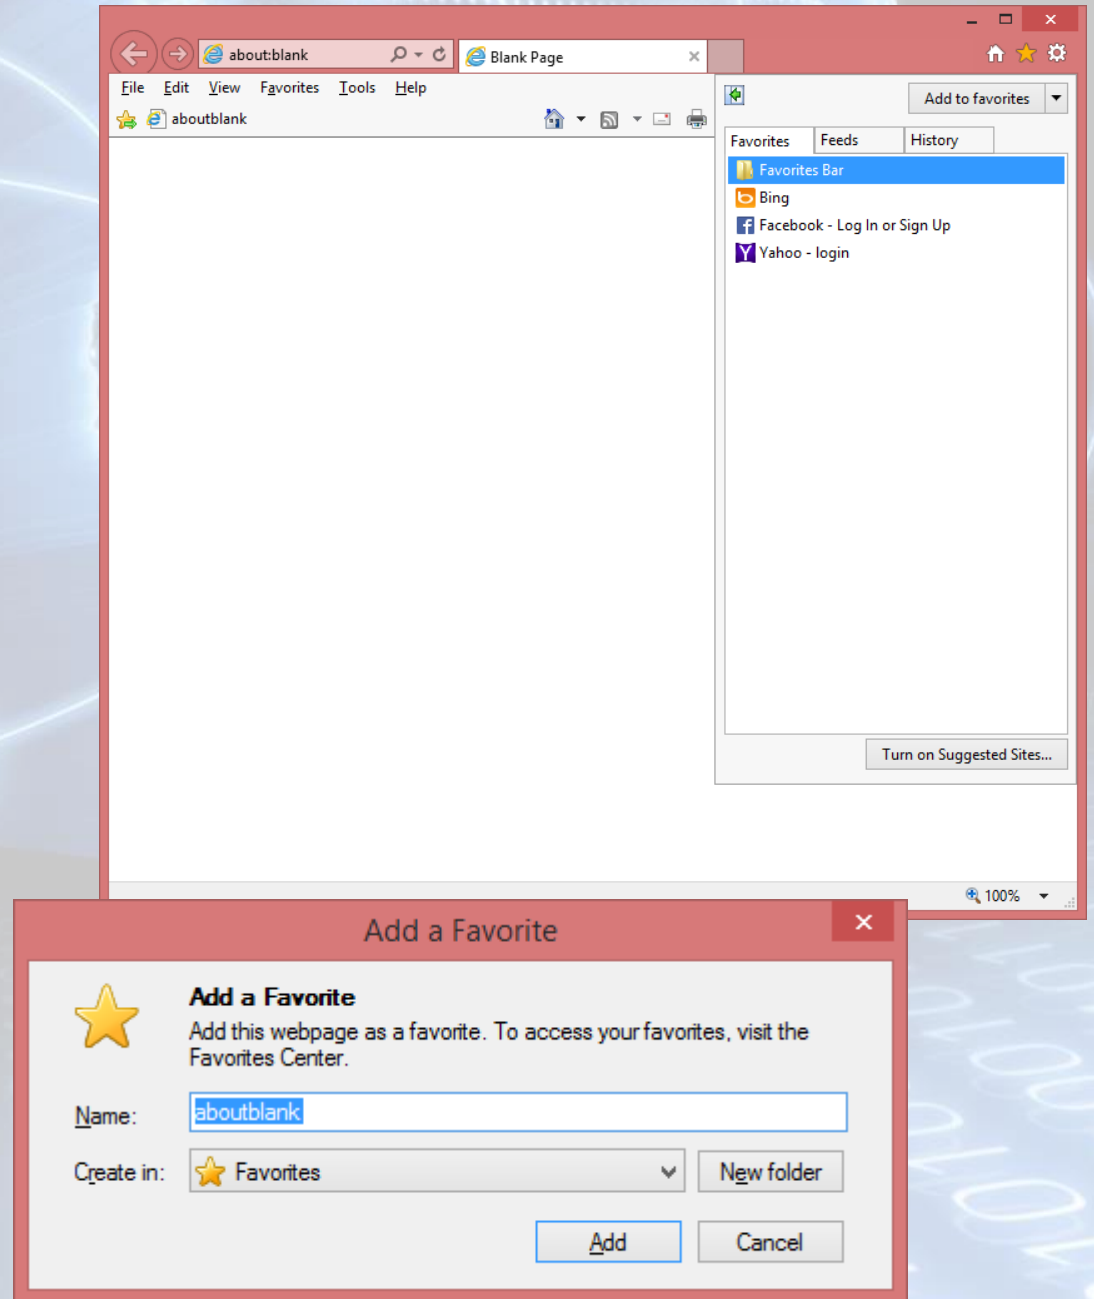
about:blank

Blank Page

File Edit View Favorites Tools Help

aboutblank

Add to favorites

Favorites Feeds History

Favorites Bar
Bing
Facebook - Log In or Sign Up
Yahoo - login

Turn on Suggested Sites...

100%

Add a Favorite

Add a Favorite

Add this webpage as a favorite. To access your favorites, visit the Favorites Center.

Name: aboutblank

Create in: Favorites

New folder

Add

Cancel